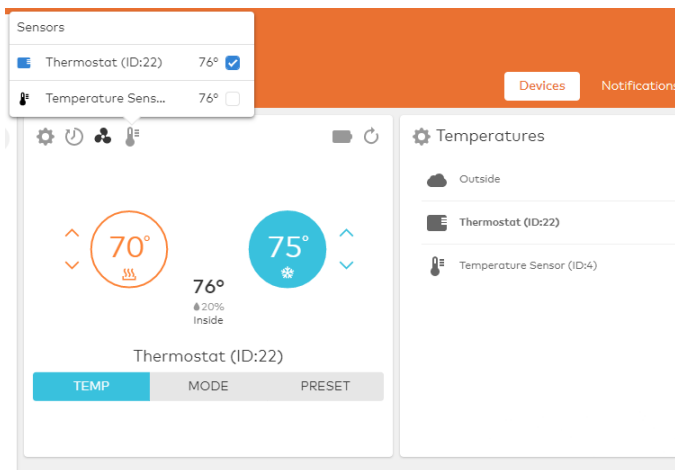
Sensors

Thermostat (ID:22) 76°

Temperature Sens... 76°

Devices

Notifications

Temperatures

Outside

Thermostat (ID:22)

Temperature Sensor (ID:4)

70°

75°

76°

20%

Inside

Thermostat (ID:22)

| TEMP | MODE | PRESET |
|---|---|---|